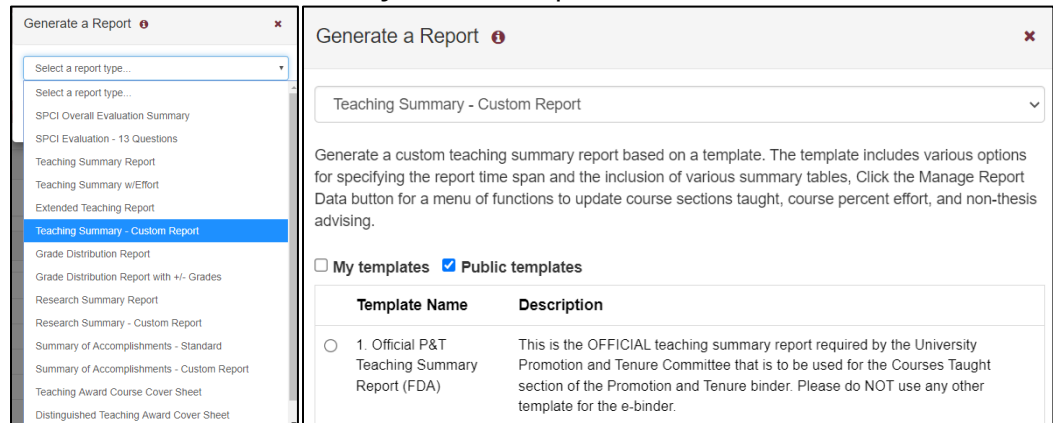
Generate a Report ×

Select a report type...

Select a report type...
SPCI Overall Evaluation Summary
SPCI Evaluation - 13 Questions
Teaching Summary Report
Teaching Summary w/Effort
Extended Teaching Report
Teaching Summary - Custom Report
Grade Distribution Report
Grade Distribution Report with +/- Grades
Research Summary Report
Research Summary - Custom Report
Summary of Accomplishments - Standard
Summary of Accomplishments - Custom Report
Teaching Award Course Cover Sheet
Distinguished Teaching Award Cover Sheet

Generate a Report ×

Teaching Summary - Custom Report

Generate a custom teaching summary report based on a template. The template includes various options for specifying the report time span and the inclusion of various summary tables, Click the Manage Report Data button for a menu of functions to update course sections taught, course percent effort, and non-thesis advising.

My templates Public templates

| | Template Name | Description |
|---|---|---|
| ○ | 1. Official P&T Teaching Summary Report (FDA) | This is the OFFICIAL teaching summary report required by the University Promotion and Tenure Committee that is to be used for the Courses Taught section of the Promotion and Tenure binder. Please do NOT use any other template for the e-binder. |